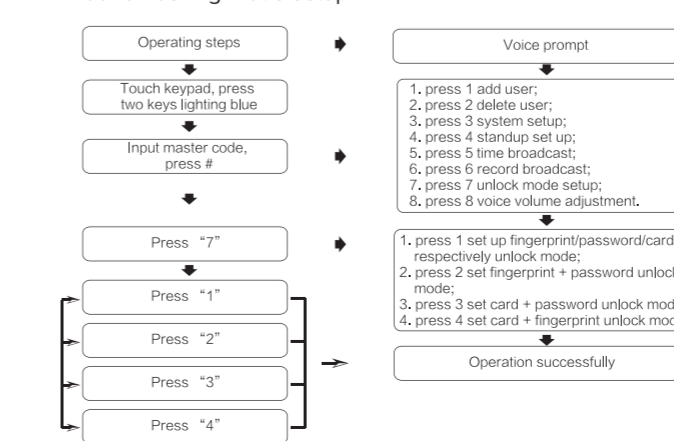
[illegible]

Operating steps

Touch keypad, press two keys lighting blue

Input master code, press #

Press “7”

Press “1”

Press “2”

Press “3”

Press “4”

Voice prompt

1. press 1 add user;
2. press 2 delete user;
3. press 3 system setup;
4. press 4 standup set up;
5. press 5 time broadcast;
6. press 6 record broadcast;
7. press 7 unlock mode setup;
8. press 8 voice volume adjustment.

1. press 1 set up fingerprint/password/card respectively unlock mode;
2. press 2 set fingerprint + password unlock mode;
3. press 3 set card + password unlock mod
4. press 4 set card + fingerprint unlock mod

Operation successfully